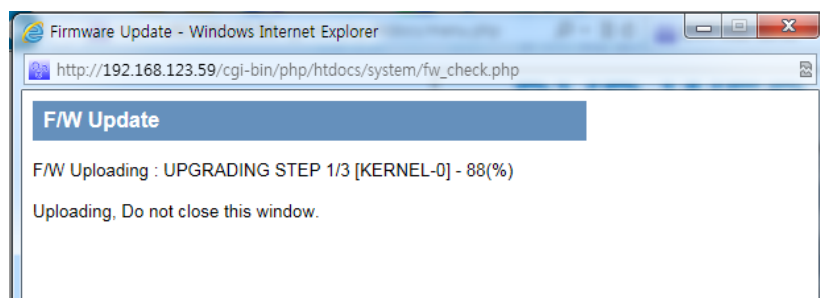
Firmware Update - Windows Internet Explorer

http://192.168.123.59/cgi-bin/php/htdocs/system/fw_check.php

F/W Update

F/W Uploading : UPGRADING STEP 1/3 [KERNEL-0] - 88(%)

Uploading, Do not close this window.